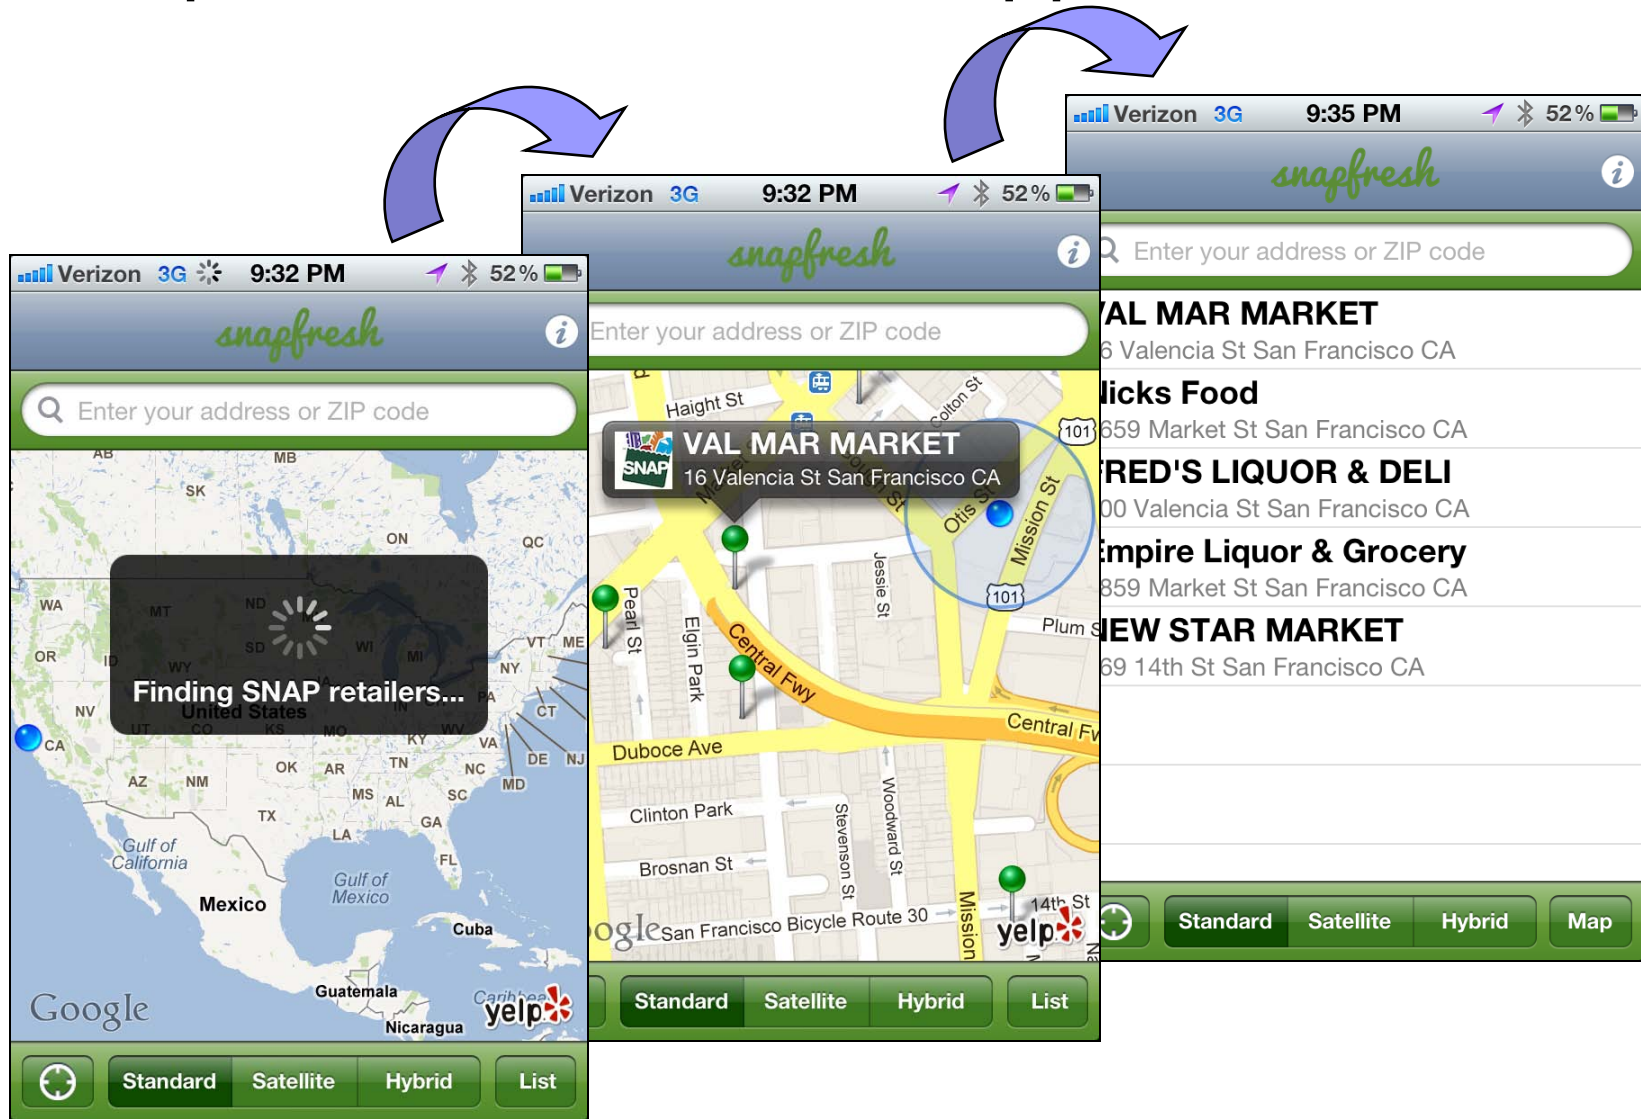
Verizon 3G 9:32 PM 52%

snapfresh

Enter your address or ZIP code

AB MB SK ON QC WA MT ND OR ID SD WI MI VT ME NY WY NV PA CT UT CO KS MO KY WV VA DE NJ CA OK AR TN NC MD AZ NM MS AL SC TX LA GA FL

Finding SNAP retailers...

United States

Gulf of California

Gulf of Mexico

Mexico

Cuba

Guatemala

Nicaragua

Caribbean

Google

yelp

Standard Satellite Hybrid List

Verizon 3G 9:32 PM 52%

snapfresh

Enter your address or ZIP code

Haight St

Colton St

101

VAL MAR MARKET

16 Valencia St San Francisco CA

SNAP

Otis St

Mission St

101

Pearl St

Elgin Park

Jessie St

Central Fwy

Plum S

Central Fw

Duboce Ave

Clinton Park

Stevenson St

Woodward St

Brosnan St

Mission

14th St

ogle

San Francisco Bicycle Route 30

yelp

Standard Satellite Hybrid List

Verizon 3G 9:35 PM 52%

snapfresh

Enter your address or ZIP code

VAL MAR MARKET

6 Valencia St San Francisco CA

licks Food

659 Market St San Francisco CA

FRED'S LIQUOR & DELI

00 Valencia St San Francisco CA

Empire Liquor & Grocery

859 Market St San Francisco CA

NEW STAR MARKET

69 14th St San Francisco CA

Standard Satellite Hybrid Map